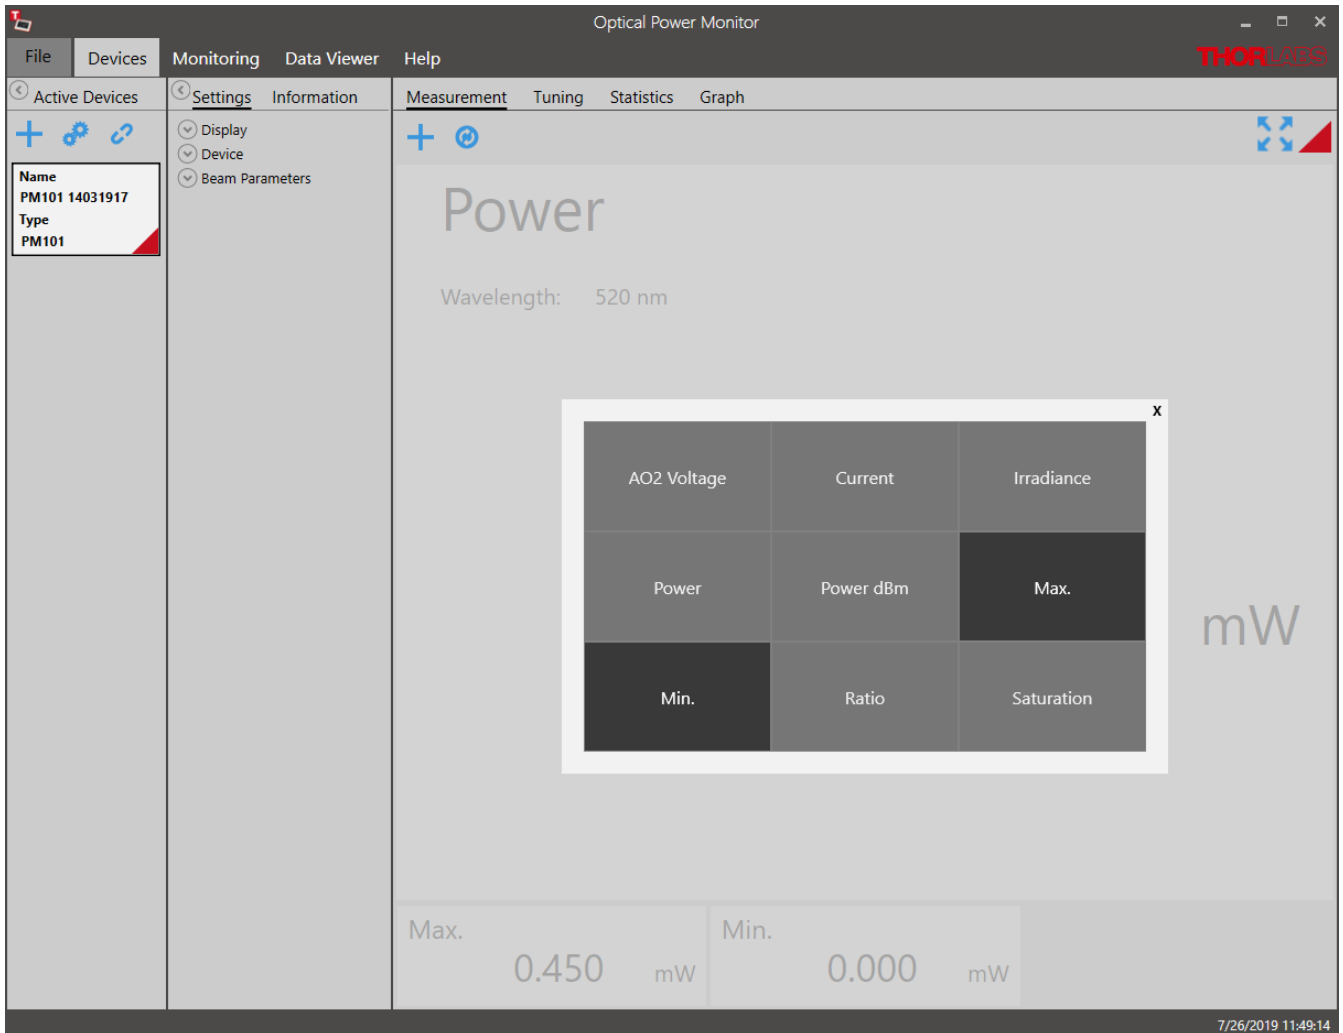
Optical Power Monitor

File Devices Monitoring Data Viewer Help

THORLABS

Active Devices

Name
PM101 14031917
Type
PM101

Settings Information

Display
Device
Beam Parameters

Measurement Tuning Statistics Graph

Power

Wavelength: 520 nm

x

| AO2 Voltage | Current | Irradiance |
|---|---|---|
| Power | Power dBm | Max. |
| Min. | Ratio | Saturation |

mW

Max.
0.450 mW

Min.
0.000 mW

7/26/2019 11:49:14